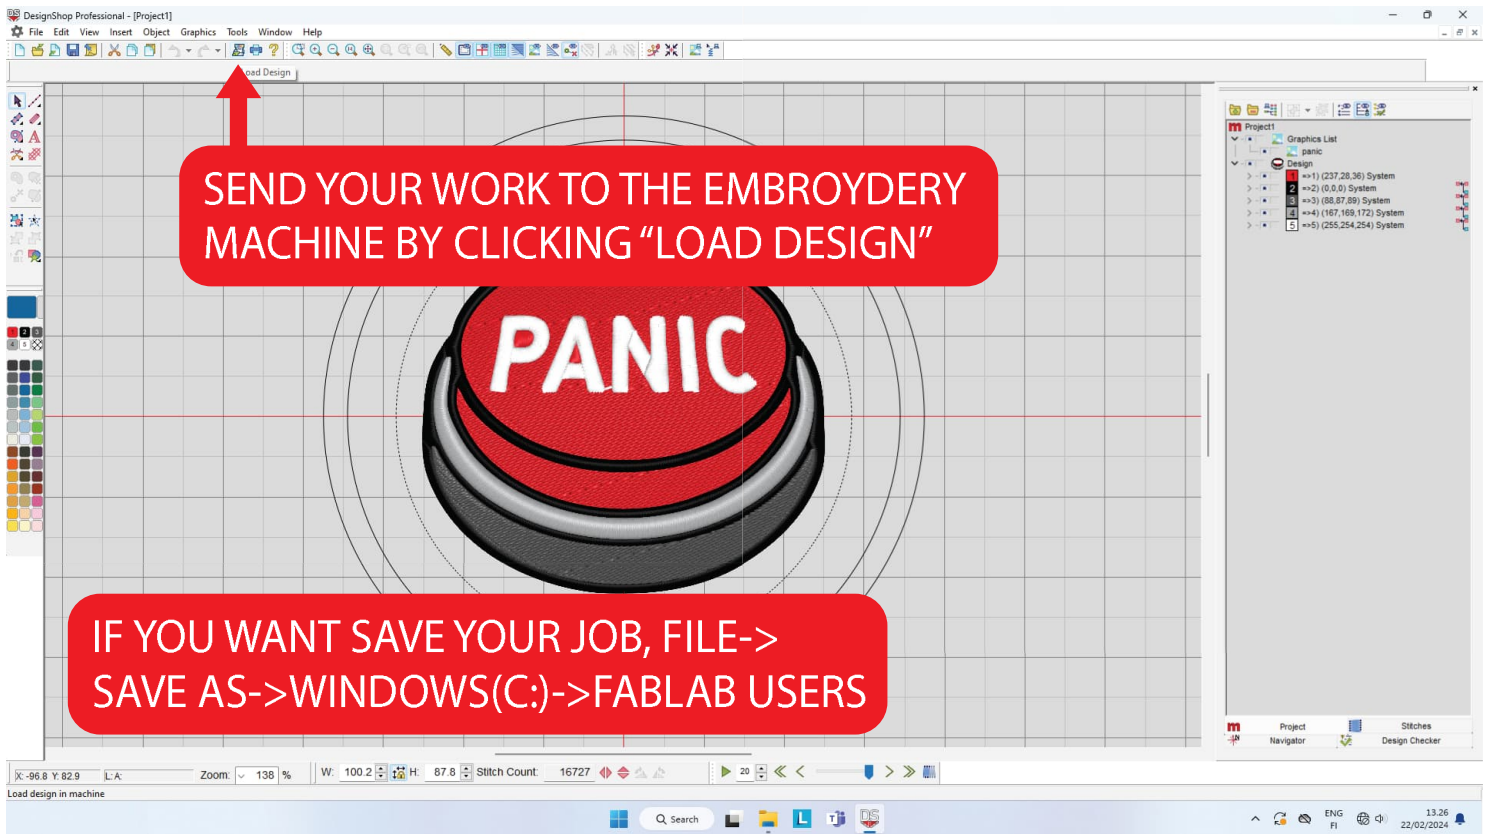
DesignShop Professional - [Project1]

File Edit View Insert Object Graphics Tools Window Help

oad Design

SEND YOUR WORK TO THE EMBROYDERY MACHINE BY CLICKING "LOAD DESIGN"

PANIC

IF YOU WANT SAVE YOUR JOB, FILE-> SAVE AS->WINDOWS(C:)->FABLAB USERS

Project1
Graphics List
panic
Design
=>1) (237,28,36) System
=>2) (0,0,0) System
=>3) (88,87,89) System
=>4) (167,169,172) System
=>5) (255,254,254) System

Project
Navigator
Stitches
Design Checker

X: -96.8 Y: 82.9 L: A: Zoom: 138 % W: 100.2 H: 87.8 Stitch Count: 16727 20

Load design in machine

Search

ENG FI 13.26 22/02/2024